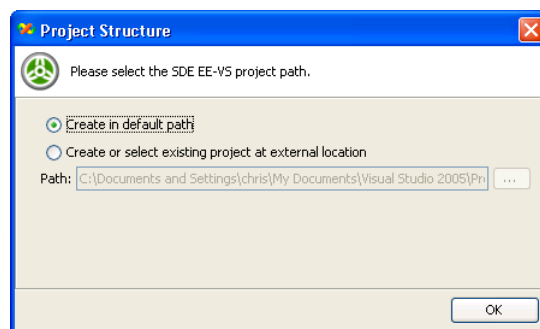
Project Structure

Please select the SDE EE-VS project path.

Create in default path

Create or select existing project at external location

Path: C:\Documents and Settings\chris\My Documents\Visual Studio 2005\Pr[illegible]

...

OK